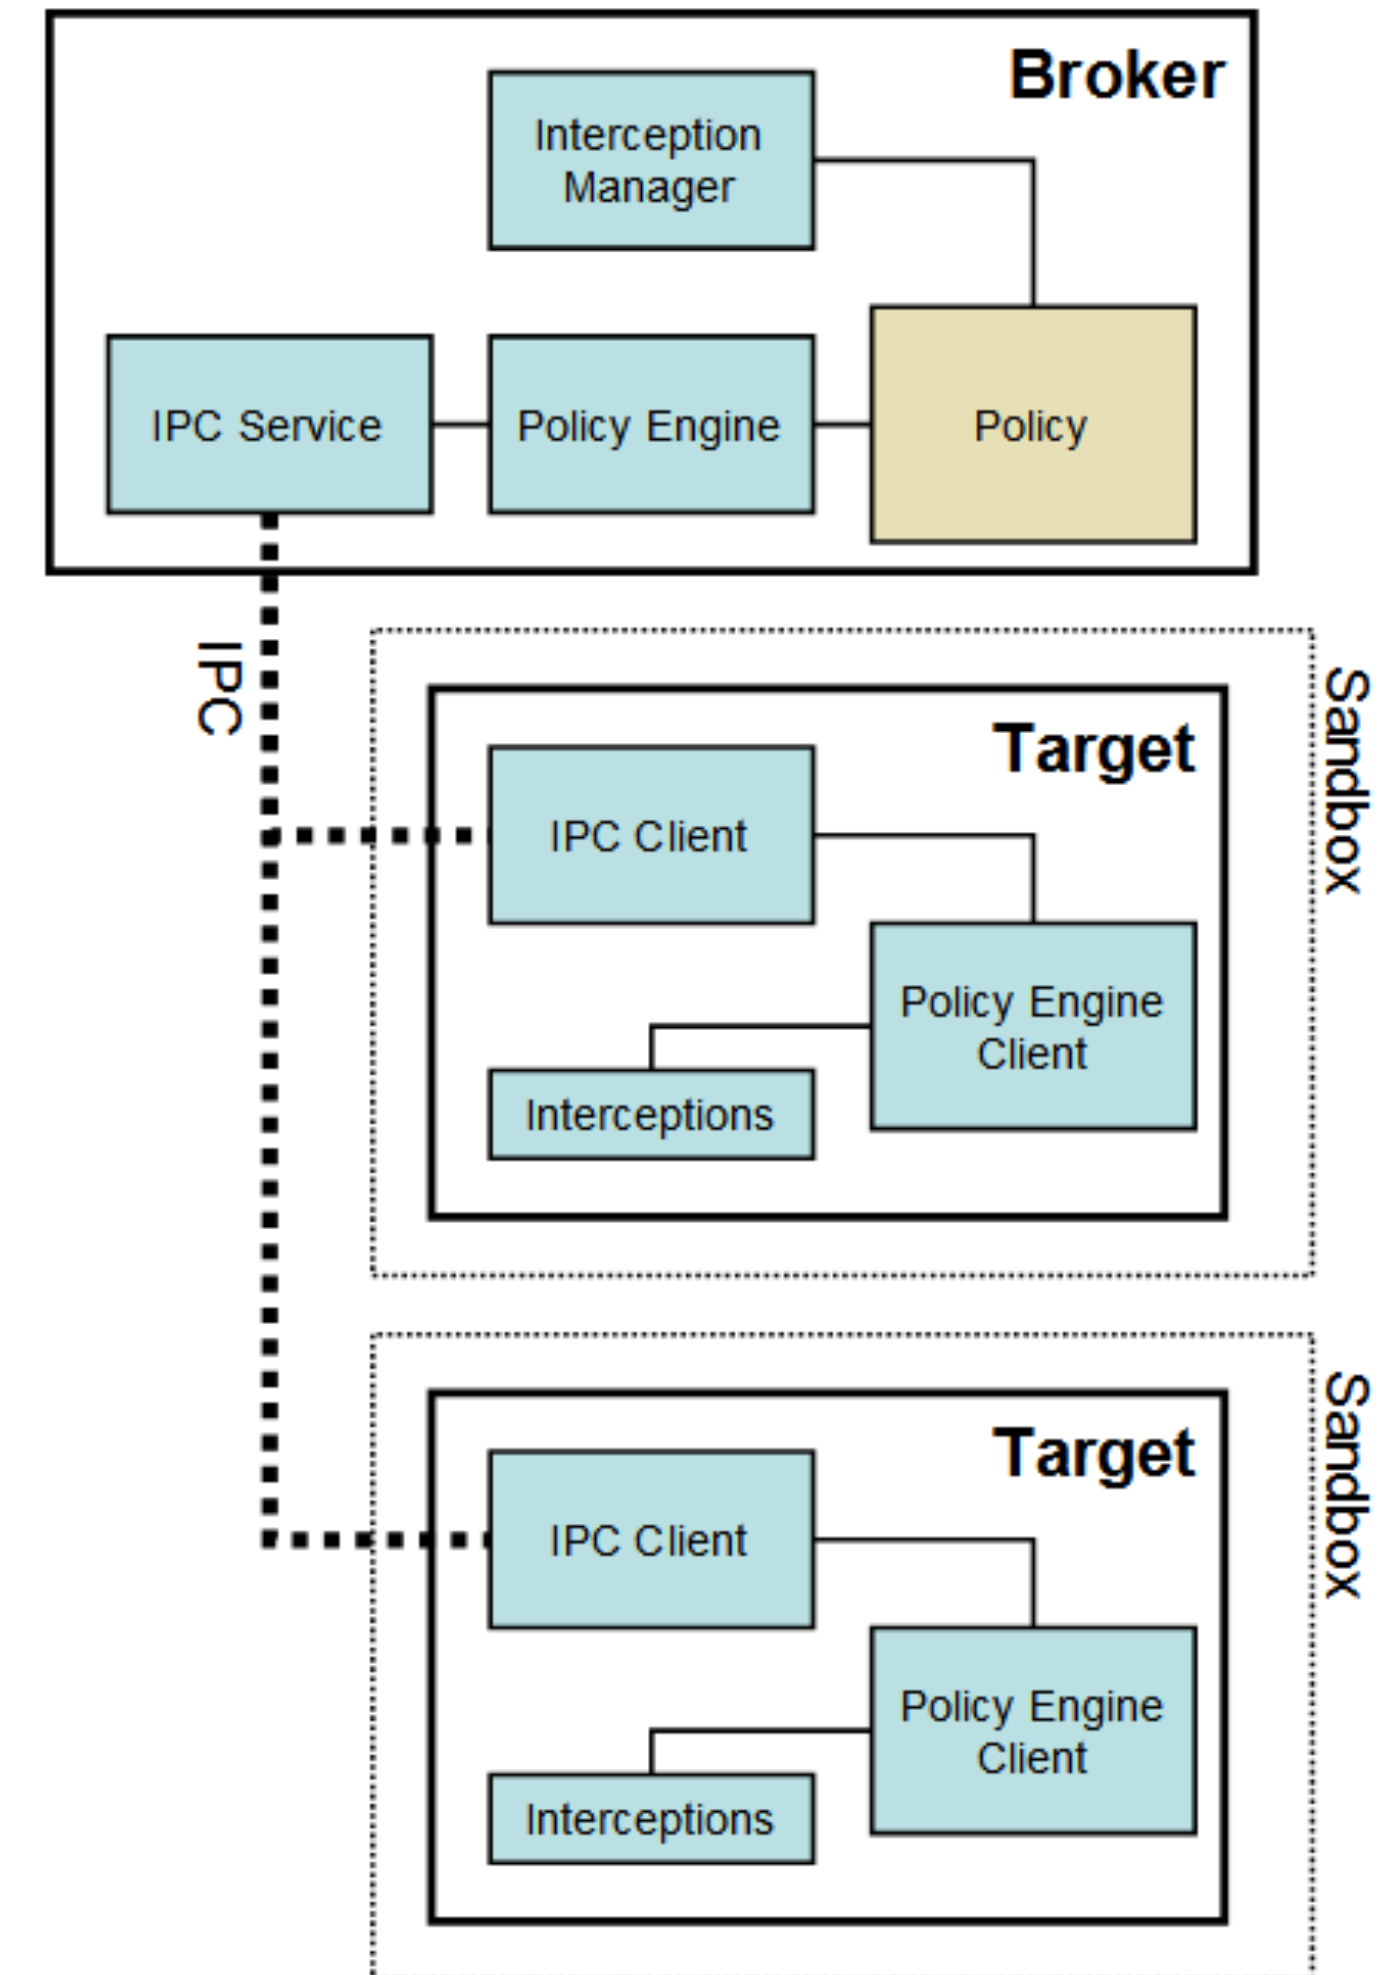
Broker

Interception Manager

IPC Service

Policy Engine

Policy

IPC

Target

Sandbox

IPC Client

Policy Engine Client

Interceptions

Target

Sandbox

IPC Client

Policy Engine Client

Interceptions